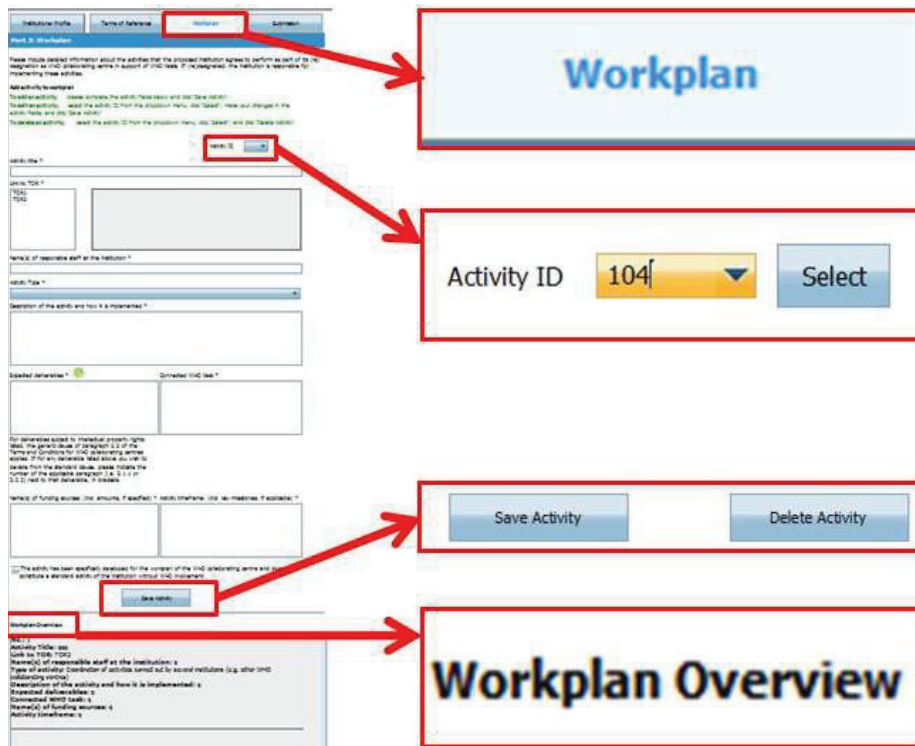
Institution Profile | Terms of Reference | Workplan | Submission

Part 3: Workplan

Please include detailed information about the activities that the proposed institution agrees to perform as part of its (re)designation as WHO collaborating centre in support of WHO tasks. If (re)designated, the institution is responsible for implementing these activities.

Add activity to workplan

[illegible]

Activity ID

Activity title *

Link to TOR *

TOR1
TOR2

Name(s) of responsible staff at the institution *

Activity Type *

Description of the activity and how it is implemented *

Expected deliverables *

Connected WHO task *

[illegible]

Name(s) of funding sources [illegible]

Activity timeframe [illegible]

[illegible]

Save Activity

Workplan Overview

No.: 1
Activity Title: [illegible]
Link to TOR: TOR2
Name(s) of responsible staff at the institution: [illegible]
Type of activity: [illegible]
Description of the activity and how it is implemented: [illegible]
Expected deliverables: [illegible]
Connected WHO task: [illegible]
Name(s) of funding sources: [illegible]
Activity timeframe: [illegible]

Workplan

Activity ID 104 Select

Save Activity Delete Activity

Workplan Overview